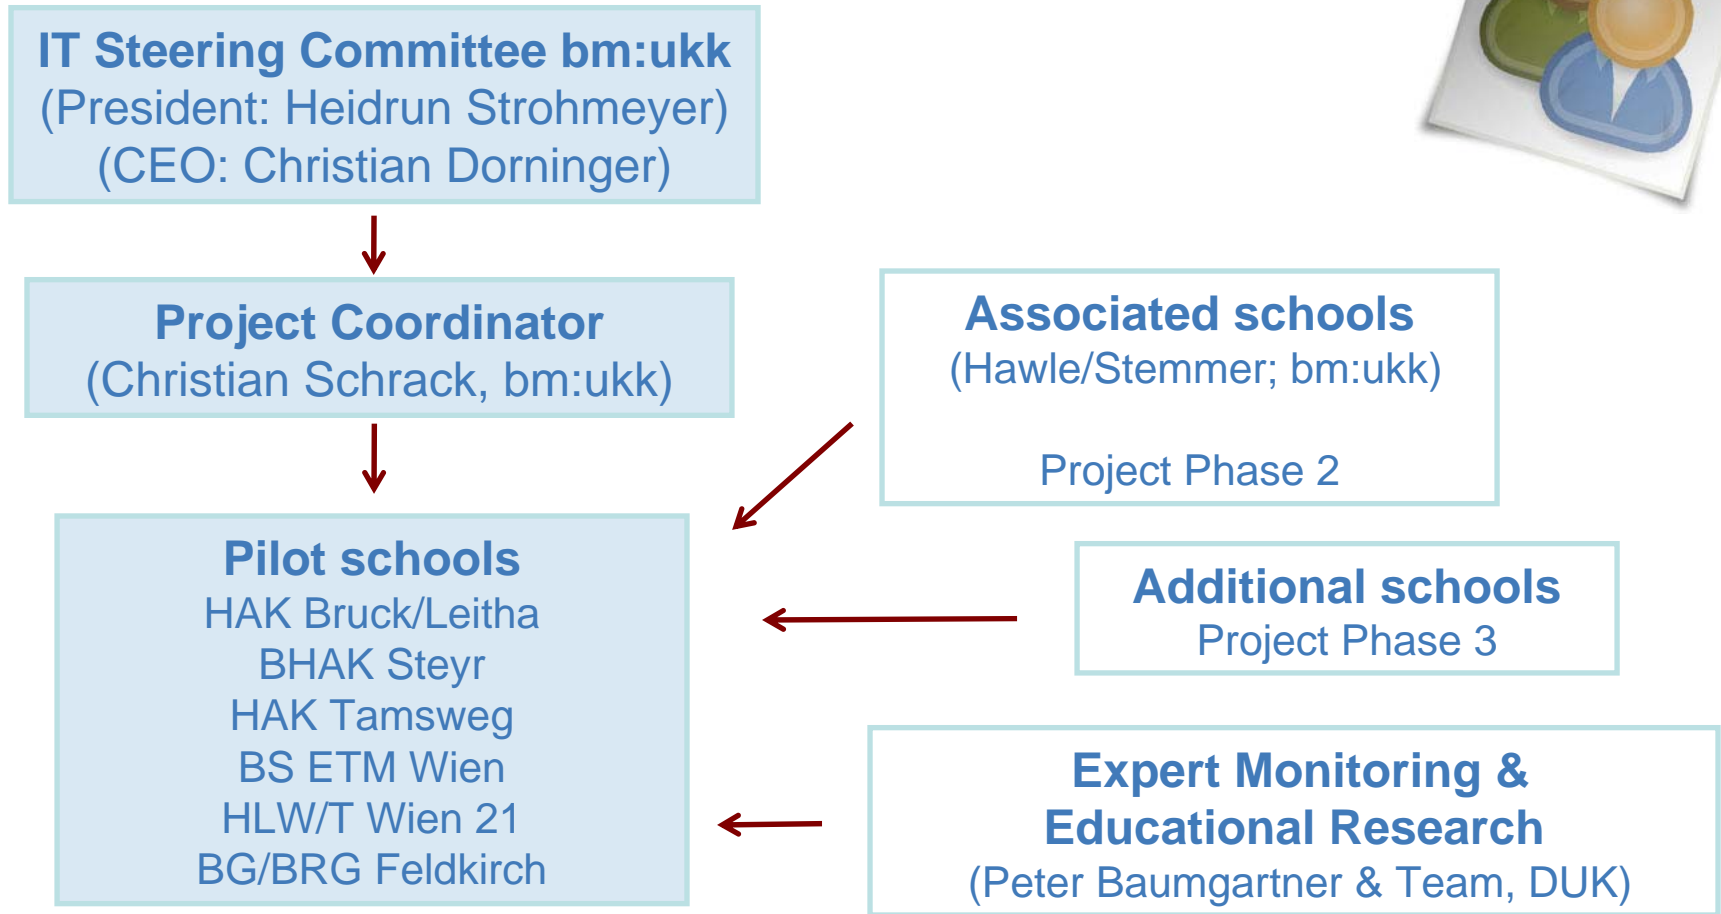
IT Steering Committee bm:ukk
(President: Heidrun Strohmeyer)
(CEO: Christian Dorninger)

Project Coordinator
(Christian Schrack, bm:ukk)

Associated schools
(Hawle/Stemmer; bm:ukk)

Project Phase 2

Pilot schools
HAK Bruck/Leitha
BHAK Steyr
HAK Tamsweg
BS ETM Wien
HLW/T Wien 21
BG/BRG Feldkirch

Additional schools
Project Phase 3

Expert Monitoring & Educational Research
(Peter Baumgartner & Team, DUK)